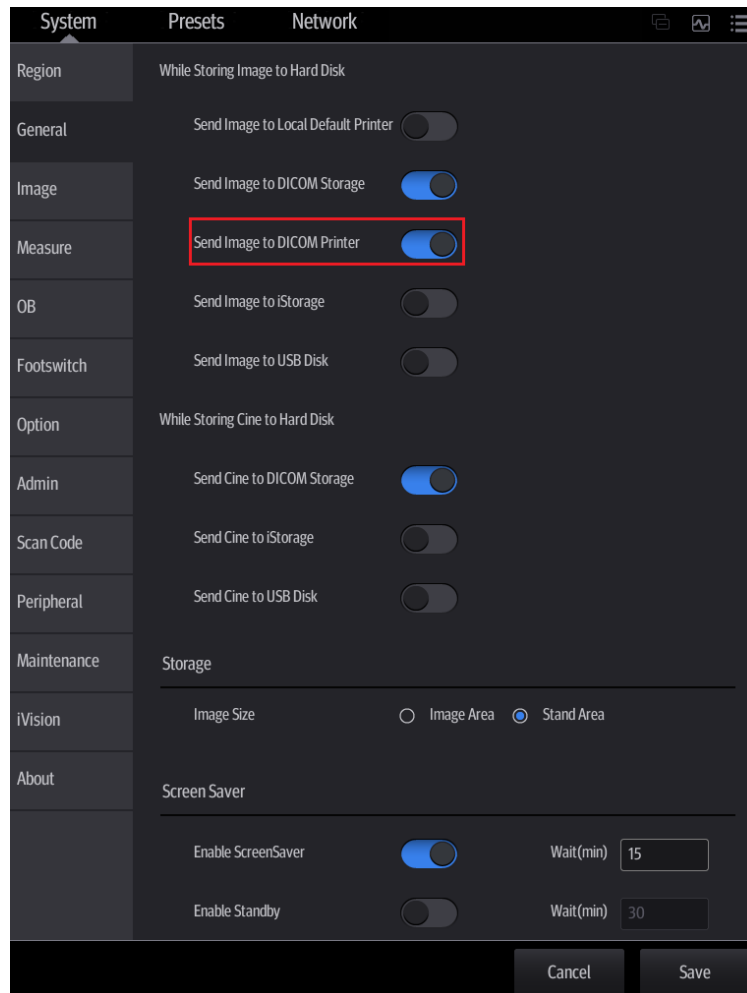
System Presets Network

Region
General
Image
Measure
OB
Footswitch
Option
Admin
Scan Code
Peripheral
Maintenance
iVision
About

While Storing Image to Hard Disk

Send Image to Local Default Printer

Send Image to DICOM Storage

Send Image to DICOM Printer

Send Image to iStorage

Send Image to USB Disk

While Storing Cine to Hard Disk

Send Cine to DICOM Storage

Send Cine to iStorage

Send Cine to USB Disk

Storage

Image Size Image Area Stand Area

Screen Saver

Enable ScreenSaver Wait(min) 15

Enable Standby Wait(min) 30

Cancel Save